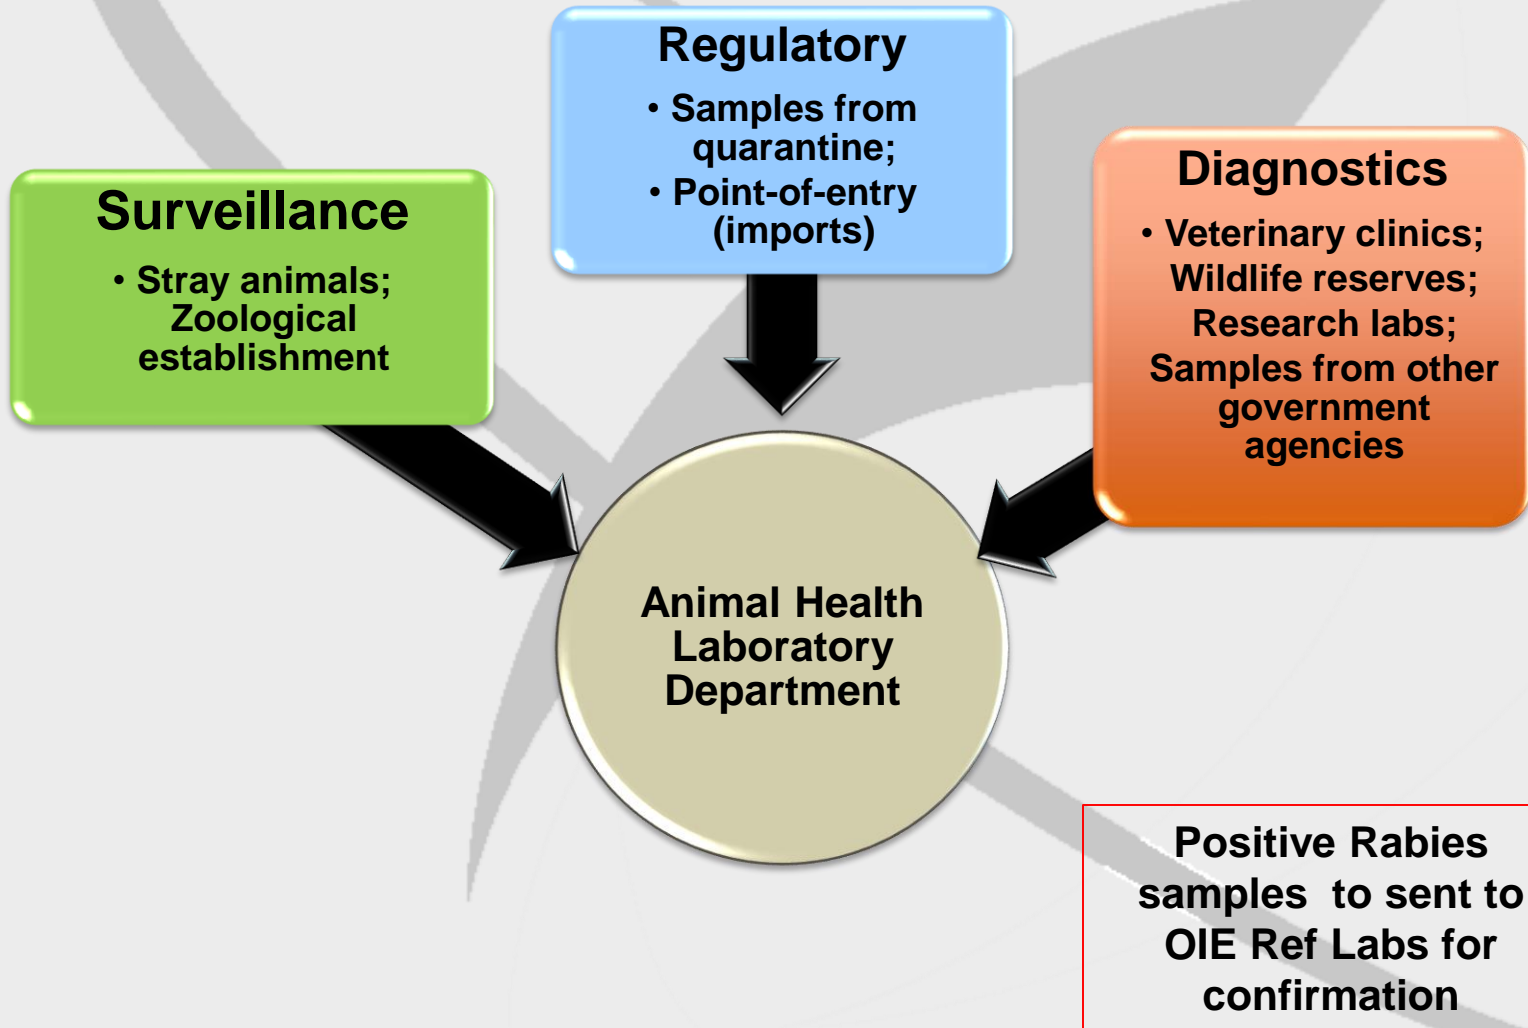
Regulatory

• Samples from quarantine;
• Point-of-entry (imports)

Surveillance

• Stray animals; Zoological establishment

Diagnostics

• Veterinary clinics; Wildlife reserves; Research labs; Samples from other government agencies

Animal Health Laboratory Department

Positive Rabies samples to sent to OIE Ref Labs for confirmation